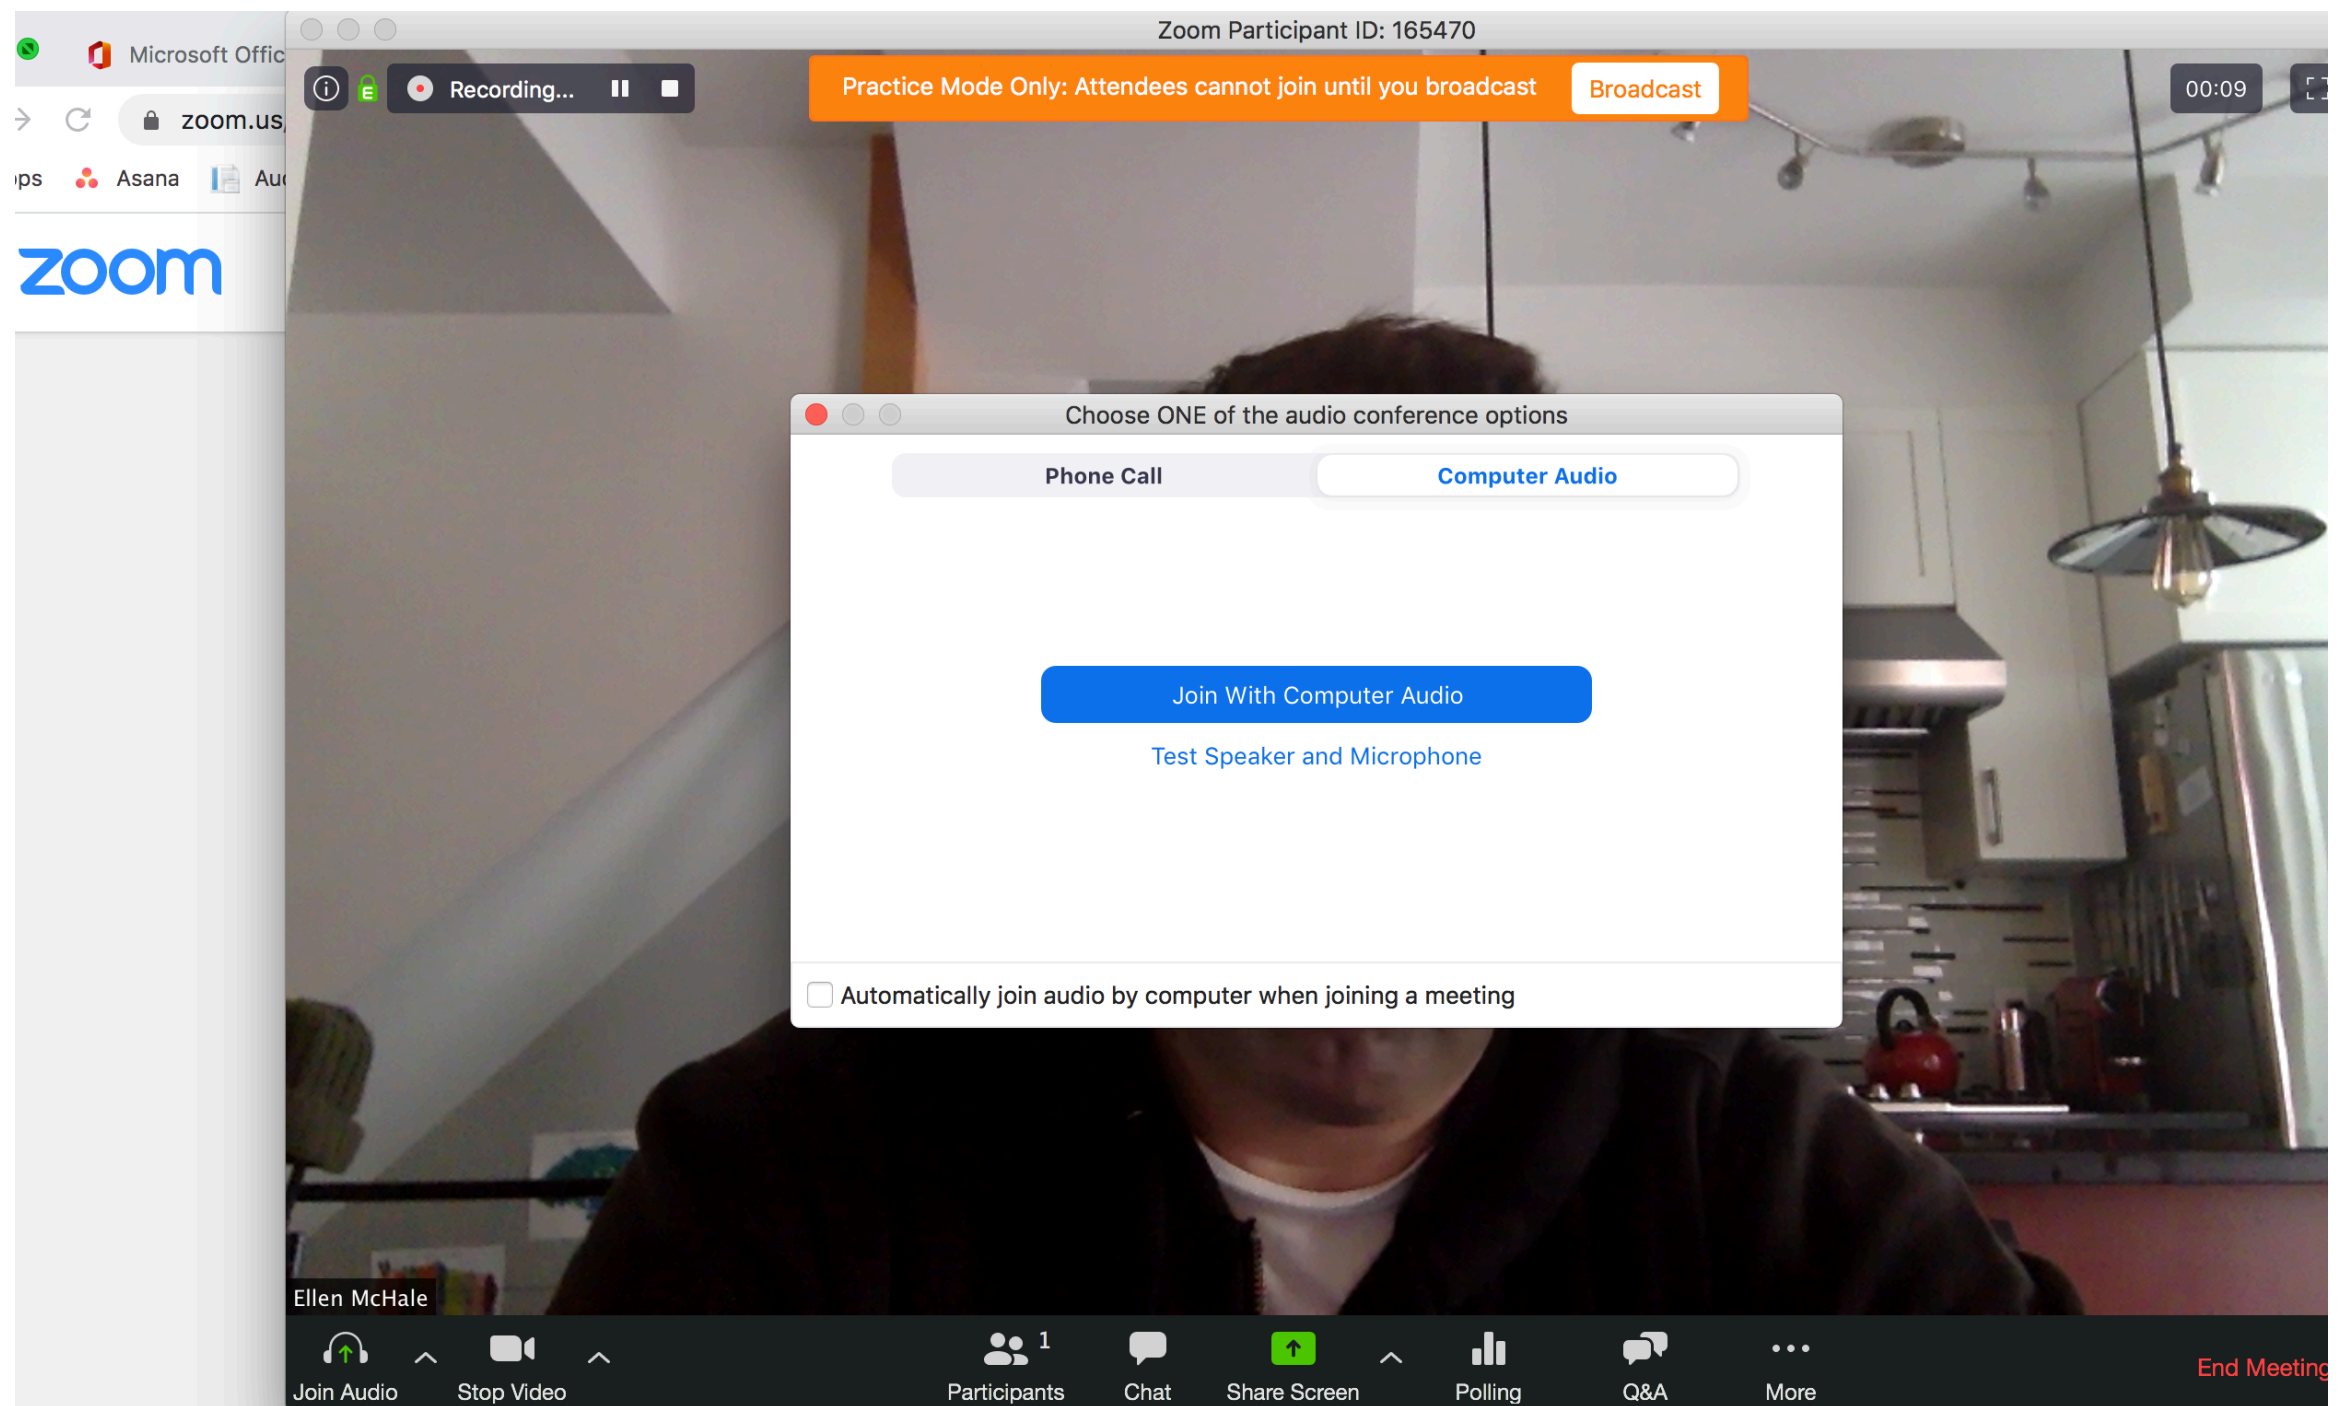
Microsoft Offic

zoom.us

ps Asana Au

zoom

Zoom Participant ID: 165470

Recording...

Practice Mode Only: Attendees cannot join until you broadcast Broadcast

00:09

Choose ONE of the audio conference options

Phone Call

Computer Audio

Join With Computer Audio

Test Speaker and Microphone

Automatically join audio by computer when joining a meeting

Ellen McHale

Join Audio

Stop Video

Participants 1

Chat

Share Screen

Polling

Q&A

More

End Meeting